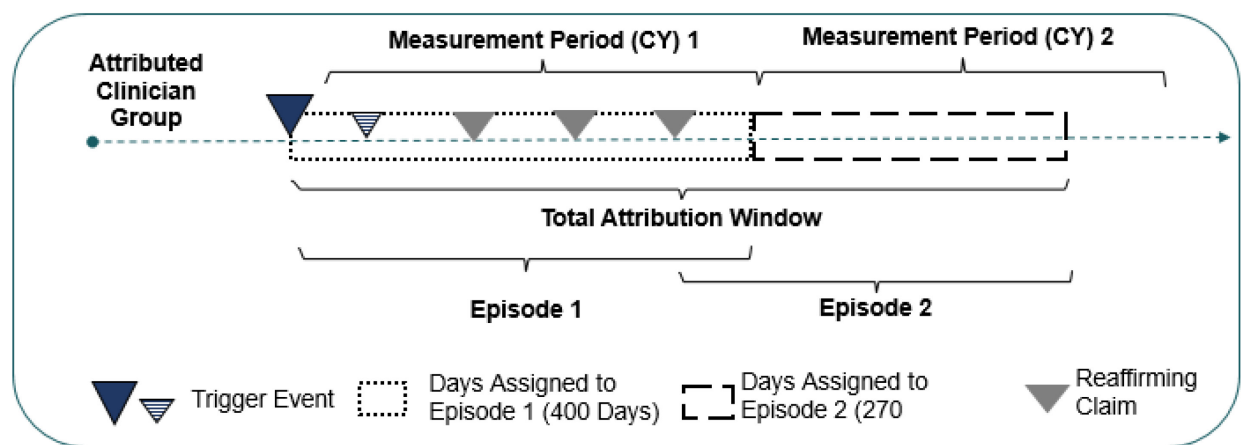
Measurement Period (CY) 1

Measurement Period (CY) 2

Attributed Clinician Group

Total Attribution Window

Episode 1

Episode 2

Trigger Event

Days Assigned to Episode 1 (400 Days)

Days Assigned to Episode 2 (270

Reaffirming Claim